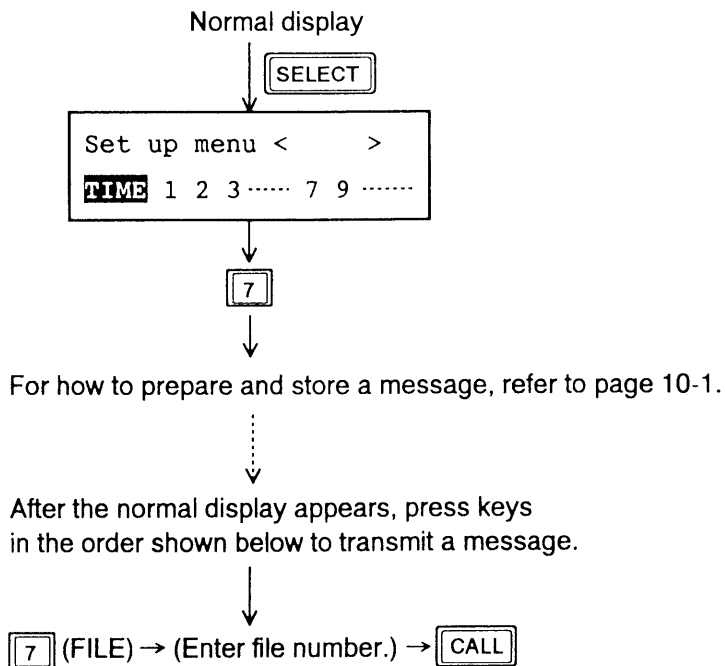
Normal display

SELECT

Set up menu <      >

TIME 1 2 3······ 7 9 ·······

7

For how to prepare and store a message, refer to page 10-1.

After the normal display appears, press keys in the order shown below to transmit a message.

7 (FILE) → (Enter file number.) → CALL